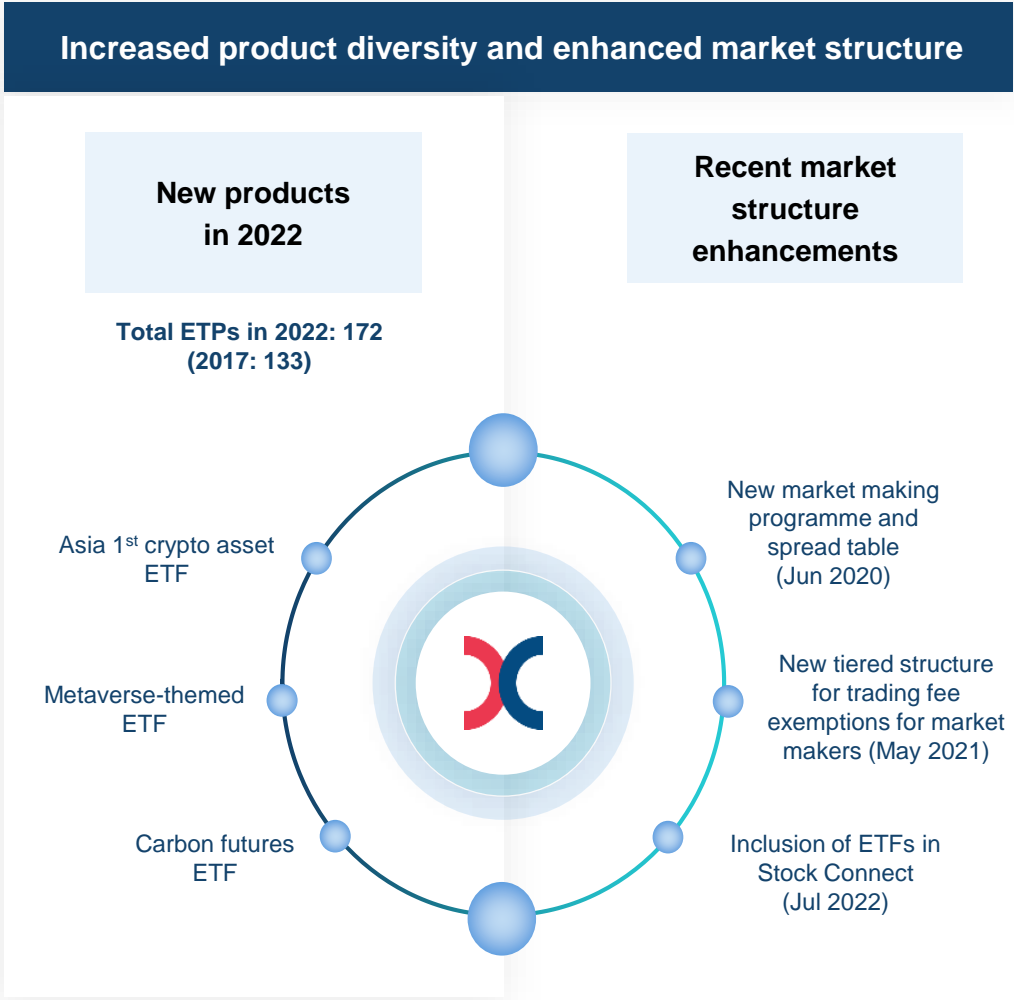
Increased product diversity and enhanced market structure

New products in 2022

Total ETPs in 2022: 172 (2017: 133)

Asia 1$^{st}$ crypto asset ETF

Metaverse-themed ETF

Carbon futures ETF

Recent market structure enhancements

New market making programme and spread table (Jun 2020)

New tiered structure for trading fee exemptions for market makers (May 2021)

Inclusion of ETFs in Stock Connect (Jul 2022)